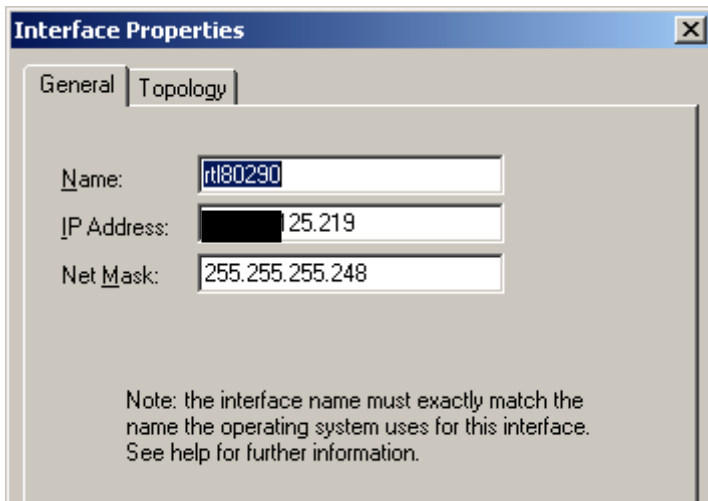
Interface Properties

General | Topology

Name: rtl80290

IP Address: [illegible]25.219

Net Mask: 255.255.255.248

Note: the interface name must exactly match the name the operating system uses for this interface. See help for further information.